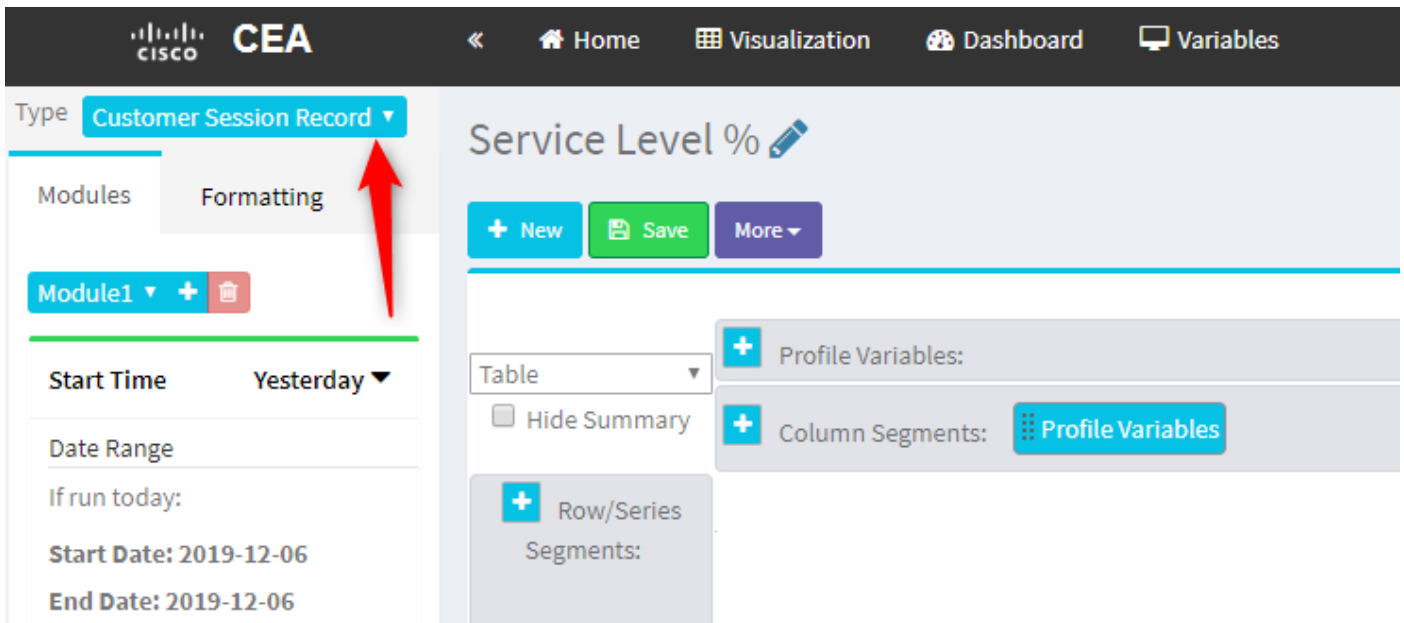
cisco CEA

« Home Visualization Dashboard Variables

Type Customer Session Record ▼

Modules Formatting

Module1 ▼ +

Start Time Yesterday ▼

Date Range

If run today:

Start Date: 2019-12-06

End Date: 2019-12-06

Service Level %

+ New Save More ▾

Table ▼

Hide Summary

+ Row/Series Segments:

+ Profile Variables:

+ Column Segments: Profile Variables